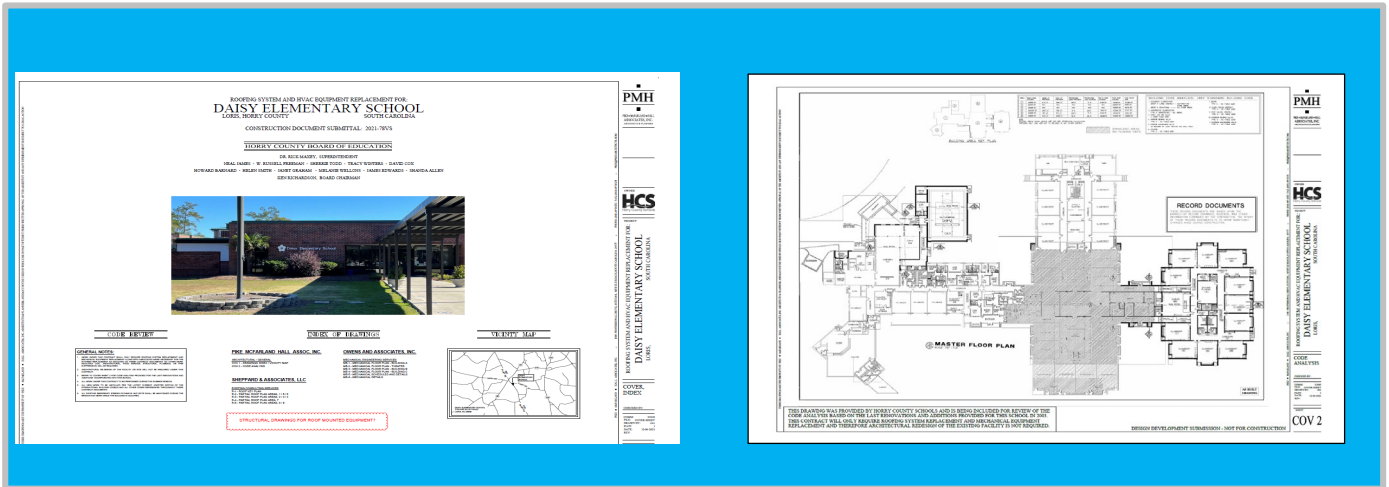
ROOFING SYSTEM AND HVAC EQUIPMENT REPLACEMENT FOR
DAISY ELEMENTARY SCHOOL
LORIS, HORRY COUNTY SOUTH CAROLINA
CONSTRUCTION DOCUMENT SUBMITTAL 2021-78VS

HORRY COUNTY BOARD OF EDUCATION
DR. RICK MAXEY, SUPERINTENDENT
NEAL JAMES · W. RUSSELL FREEMAN · SHERRIE TODD · TRACY WINTERS · DAVID COX
HOWARD BARNARD · HELEN SMITH · JANET GRAHAM · MELANIE WELLONS · JAMES EDWARDS · SHANDA ALLEN
KEN RICHARDSON, BOARD CHAIRMAN

CODE REVIEW
GENERAL NOTES:
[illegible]

INDEX OF DRAWINGS
FIKE MCFARLAND HALL ASSOC. INC.
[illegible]
SHEPPARD & ASSOCIATES, LLC
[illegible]
OWENS AND ASSOCIATES, INC.
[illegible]
STRUCTURAL DRAWINGS FOR ROOF MOUNTED EQUIPMENT

VICINITY MAP

PMH
HCS
ROOFING SYSTEM AND HVAC EQUIPMENT REPLACEMENT FOR
DAISY ELEMENTARY SCHOOL
LORIS, SOUTH CAROLINA
COVER, INDEX

RECORD DOCUMENTS
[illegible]
MASTER FLOOR PLAN
THIS DRAWING WAS PROVIDED BY HORRY COUNTY SCHOOLS AND IS BEING INCLUDED FOR REVIEW OF THE CODE ANALYSIS BASED ON THE LAST RENOVATIONS AND ADDITIONS PROVIDED FOR THIS SCHOOL IN 2003. THIS CONTRACT WILL ONLY REQUIRE ROOFING SYSTEM REPLACEMENT AND MECHANICAL EQUIPMENT REPLACEMENT AND THEREFORE ARCHITECTURAL REDESIGN OF THE EXISTING FACILITY IS NOT REQUIRED.
DESIGN DEVELOPMENT SUBMISSION - NOT FOR CONSTRUCTION

PMH
HCS
ROOFING SYSTEM AND HVAC EQUIPMENT REPLACEMENT FOR
DAISY ELEMENTARY SCHOOL
LORIS, SOUTH CAROLINA
CODE ANALYSIS
COV 2